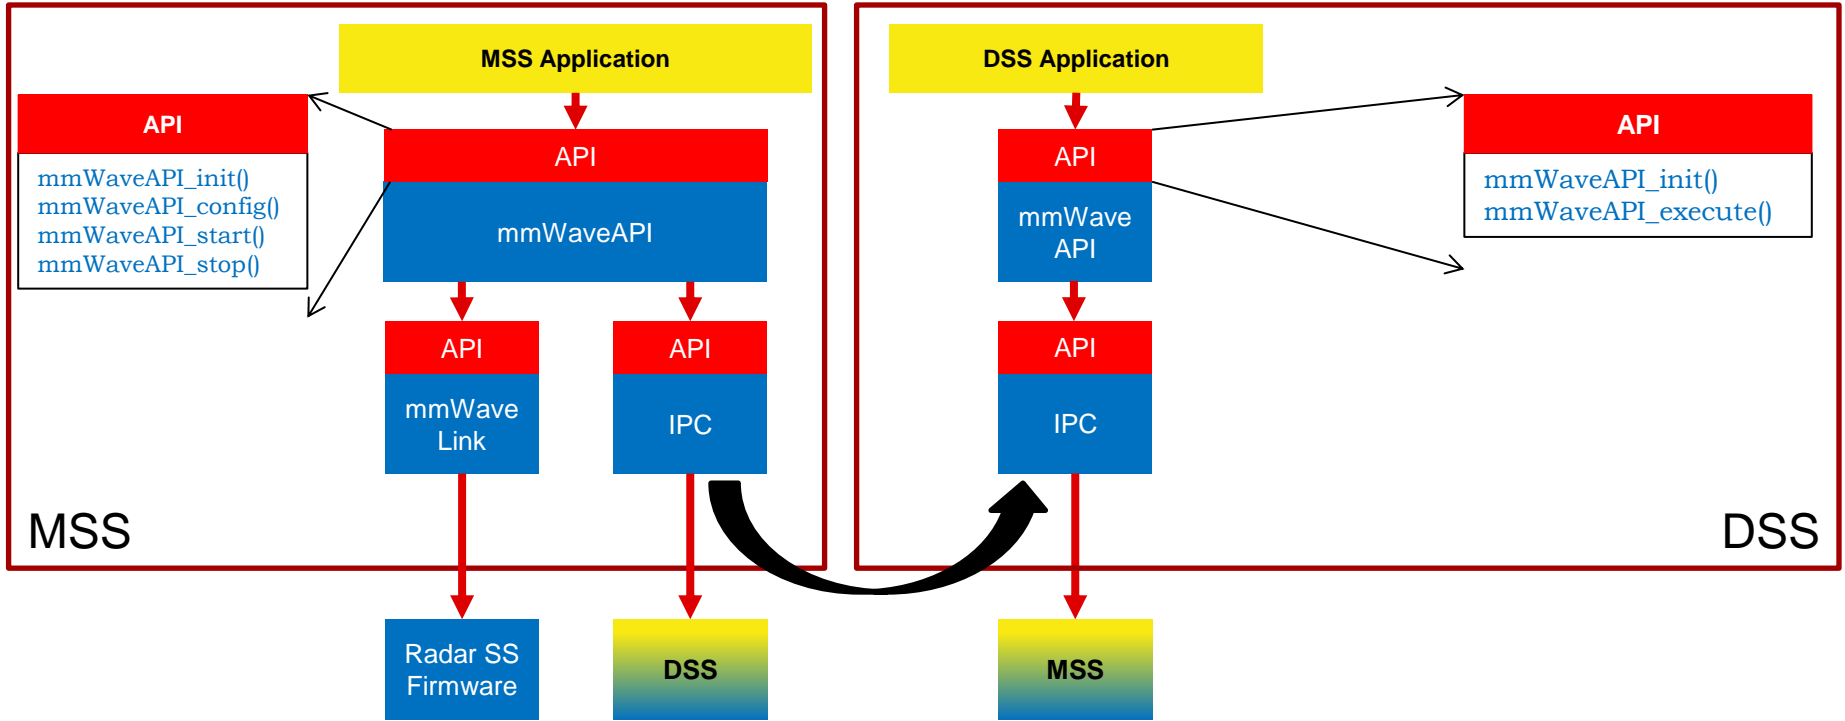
MSS Application

API

mmWaveAPI_init()
mmWaveAPI_config()
mmWaveAPI_start()
mmWaveAPI_stop()

API

mmWaveAPI

API

mmWave Link

API

IPC

MSS

Radar SS Firmware

DSS

DSS Application

API

mmWave API

API

mmWaveAPI_init()
mmWaveAPI_execute()

API

IPC

DSS

MSS